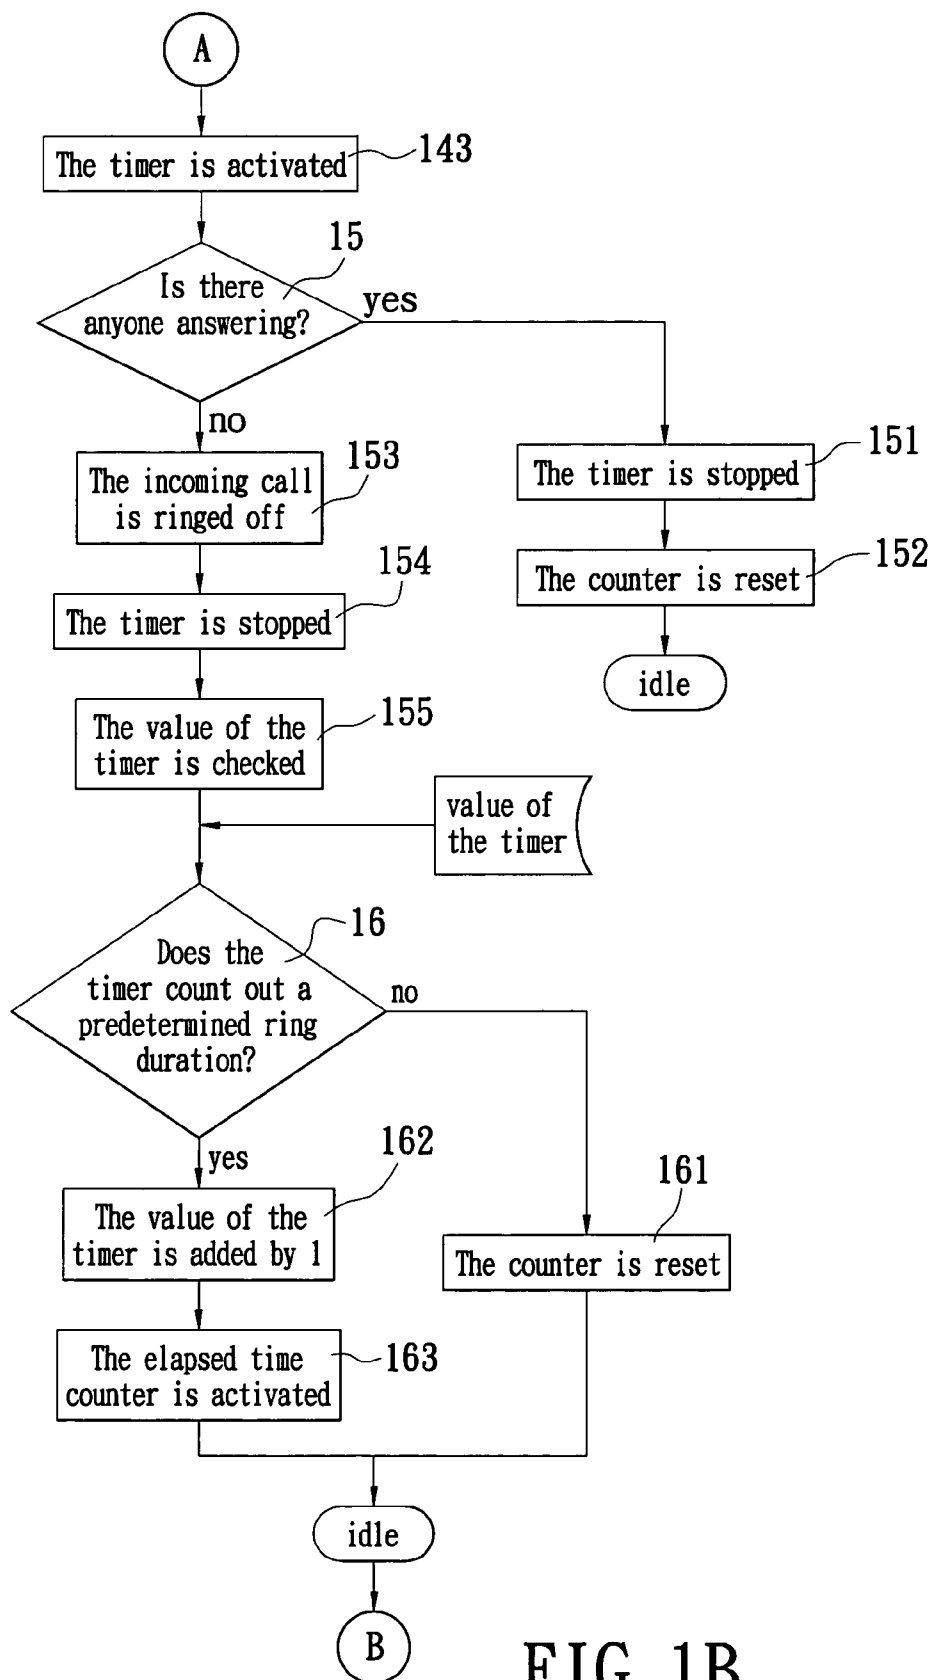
A

The timer is activated 143

15

Is there anyone answering?

yes

no

The incoming call is ringed off 153

The timer is stopped 151

The counter is reset 152

idle

The timer is stopped 154

The value of the timer is checked 155

value of the timer

16

Does the timer count out a predetermined ring duration?

no

yes

The value of the timer is added by 1 162

161

The counter is reset

The elapsed time counter is activated 163

idle

B

FIG 1B